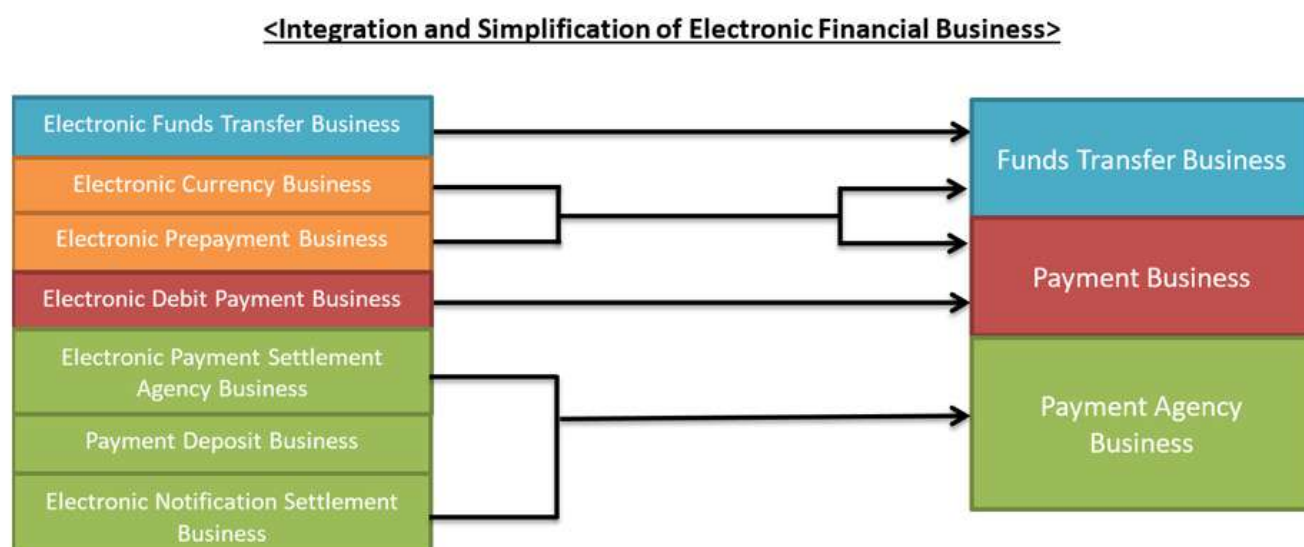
<Integration and Simplification of Electronic Financial Business>

Electronic Funds Transfer Business

Electronic Currency Business

Electronic Prepayment Business

Electronic Debit Payment Business

Electronic Payment Settlement Agency Business

Payment Deposit Business

Electronic Notification Settlement Business

Funds Transfer Business

Payment Business

Payment Agency Business